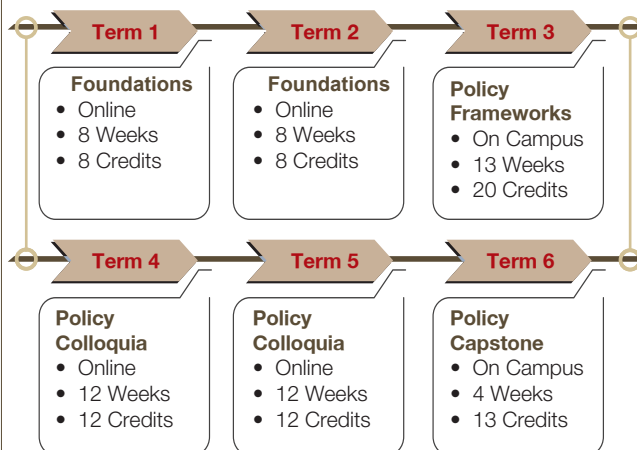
Term 1

Foundations
- Online
- 8 Weeks
- 8 Credits

Term 2

Foundations
- Online
- 8 Weeks
- 8 Credits

Term 3

Policy Frameworks
- On Campus
- 13 Weeks
- 20 Credits

Term 4

Policy Colloquia
- Online
- 12 Weeks
- 12 Credits

Term 5

Policy Colloquia
- Online
- 12 Weeks
- 12 Credits

Term 6

Policy Capstone
- On Campus
- 4 Weeks
- 13 Credits